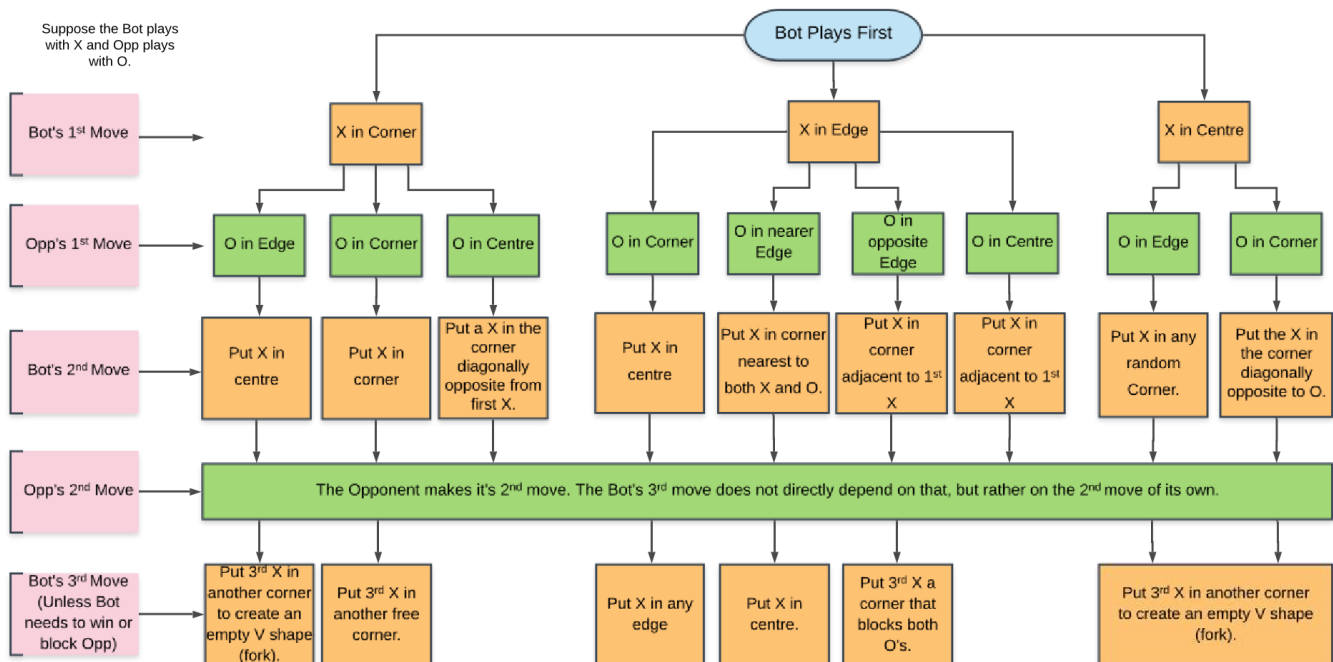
Suppose the Bot plays with X and Opp plays with O.

Bot Plays First

Bot's 1$^{st}$ Move

X in Corner

X in Edge

X in Centre

Opp's 1$^{st}$ Move

O in Edge

O in Corner

O in Centre

O in Corner

O in nearer Edge

O in opposite Edge

O in Centre

O in Edge

O in Corner

Bot's 2$^{nd}$ Move

Put X in centre

Put X in corner

Put a X in the corner diagonally opposite from first X.

Put X in centre

Put X in corner nearest to both X and O.

Put X in corner adjacent to 1$^{st}$ X

Put X in corner adjacent to 1$^{st}$ X

Put X in any random Corner.

Put the X in the corner diagonally opposite to O.

Opp's 2$^{nd}$ Move

The Opponent makes it's 2$^{nd}$ move. The Bot's 3$^{rd}$ move does not directly depend on that, but rather on the 2$^{nd}$ move of its own.

Bot's 3$^{rd}$ Move (Unless Bot needs to win or block Opp)

Put 3$^{rd}$ X in another corner to create an empty V shape (fork).

Put 3$^{rd}$ X in another free corner.

Put X in any edge

Put X in centre.

Put 3$^{rd}$ X a corner that blocks both O's.

Put 3$^{rd}$ X in another corner to create an empty V shape (fork).